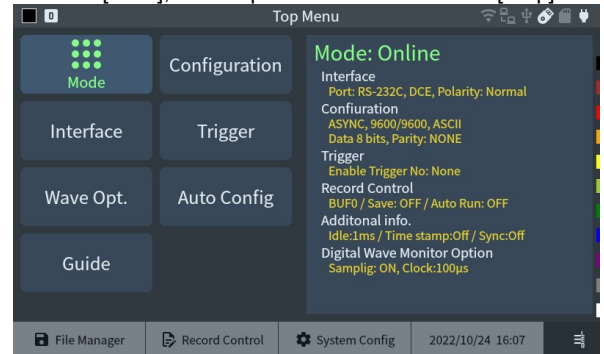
0

Top Menu

Mode

Configuration

Interface

Trigger

Wave Opt.

Auto Config

Guide

Mode: Online

Interface
Port: RS-232C, DCE, Polarity: Normal

Confiuration
ASYNC, 9600/9600, ASCII
Data 8 bits, Parity: NONE

Trigger
Enable Trigger No: None

Record Control
BUF0 / Save: OFF / Auto Run: OFF

Additonal info.
Idle:1ms / Time stamp:Off / Sync:Off

Digital Wave Monitor Option
Samplig: ON, Clock:100μs

File Manager

Record Control

System Config

2022/10/24 16:07